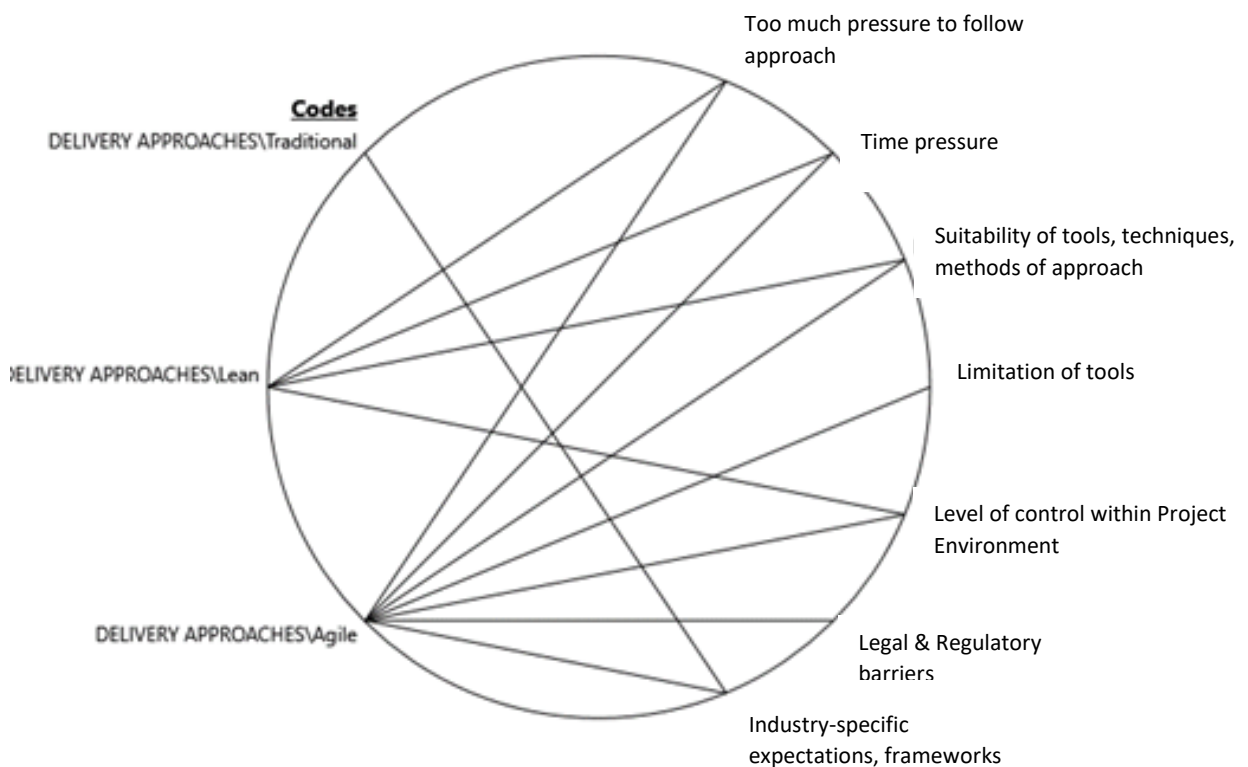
Codes

DELIVERY APPROACHES\Traditional

DELIVERY APPROACHES\Lean

DELIVERY APPROACHES\Agile

Too much pressure to follow approach

Time pressure

Suitability of tools, techniques, methods of approach

Limitation of tools

Level of control within Project Environment

Legal & Regulatory barriers

Industry-specific expectations, frameworks